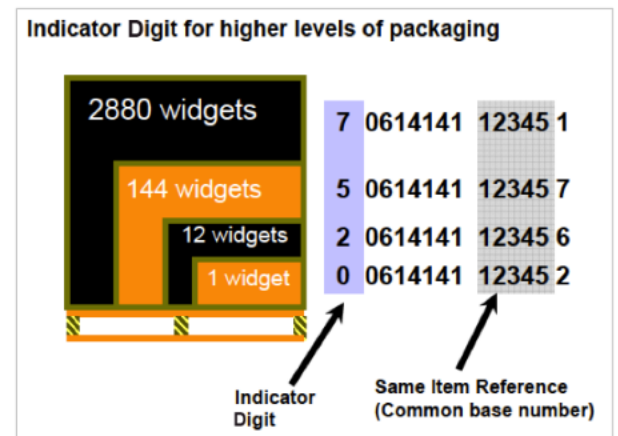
Indicator Digit for higher levels of packaging

2880 widgets

144 widgets

12 widgets

1 widget

7 0614141 12345 1

5 0614141 12345 7

2 0614141 12345 6

0 0614141 12345 2

Indicator Digit

Same Item Reference (Common base number)